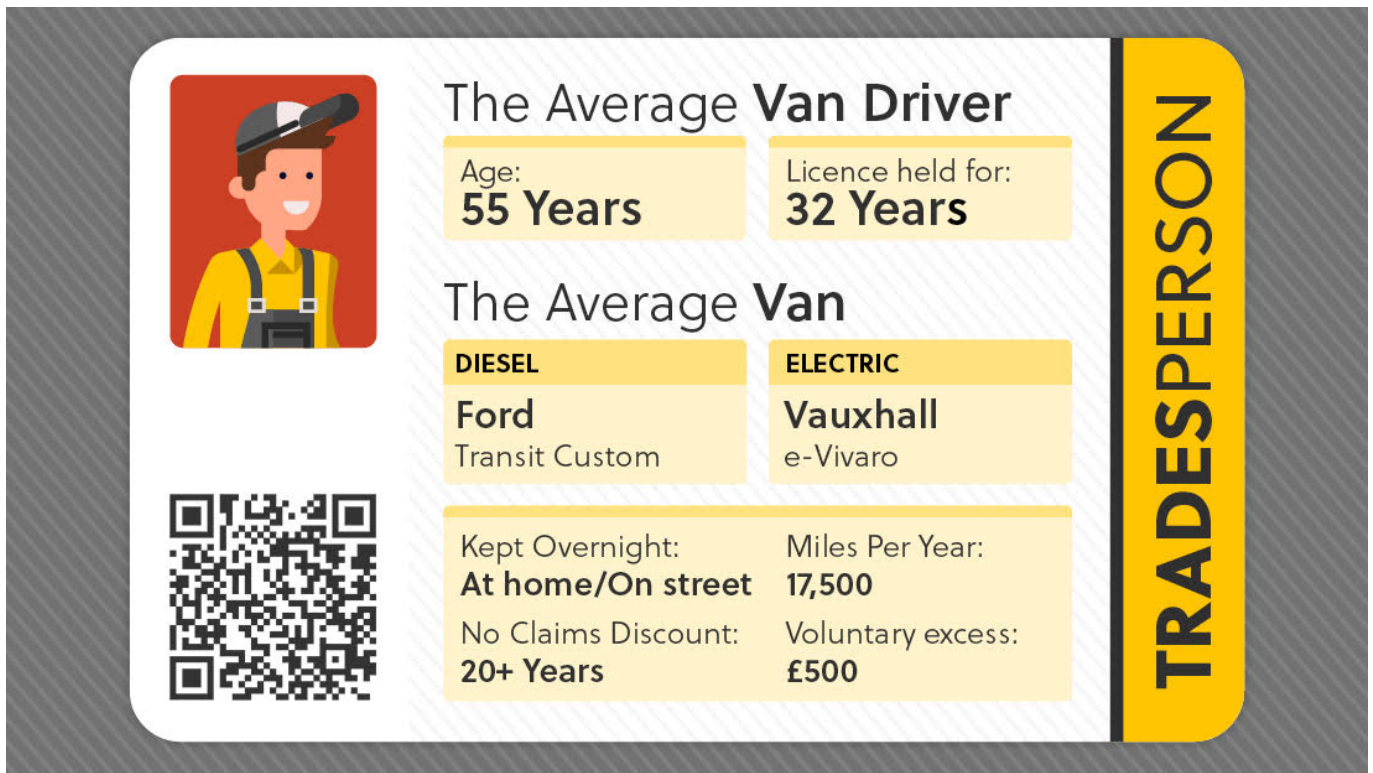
The Average **Van Driver**

Age:
**55 Years**

Licence held for:
**32 Years**

The Average **Van**

DIESEL
**Ford**
Transit Custom

ELECTRIC
**Vauxhall**
e-Vivaro

Kept Overnight:
**At home/On street**

Miles Per Year:
**17,500**

No Claims Discount:
**20+ Years**

Voluntary excess:
**£500**

TRADESPERSON